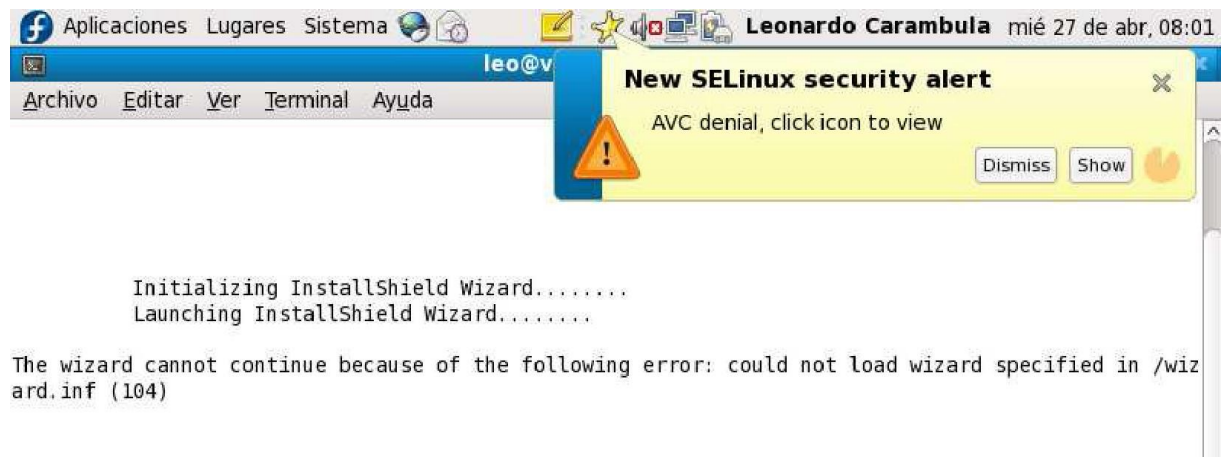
Aplicaciones Lugares Sistema Leonardo Carambula mié 27 de abr, 08:01

leo@v

Archivo Editar Ver Terminal Ayuda

New SELinux security alert

AVC denial, click icon to view

Dismiss Show

Initializing InstallShield Wizard........
Launching InstallShield Wizard........

The wizard cannot continue because of the following error: could not load wizard specified in /wizard.inf (104)